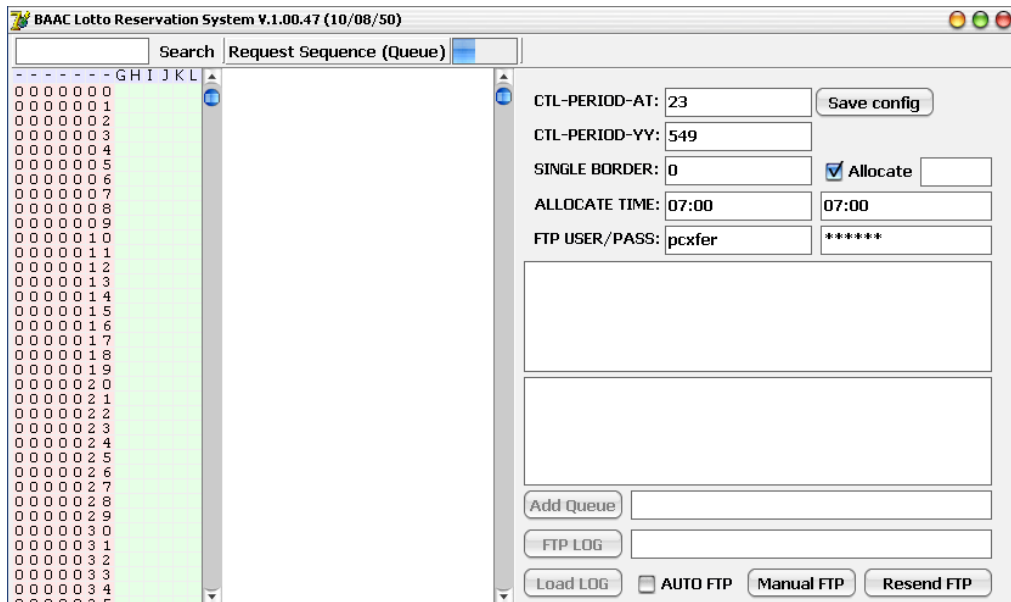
BAAC Lotto Reservation System V.1.00.47 (10/08/50)

Search Request Sequence (Queue)

- - - - - - - G H I J K L
0 0 0 0 0 0 0
0 0 0 0 0 0 1
0 0 0 0 0 0 2
0 0 0 0 0 0 3
0 0 0 0 0 0 4
0 0 0 0 0 0 5
0 0 0 0 0 0 6
0 0 0 0 0 0 7
0 0 0 0 0 0 8
0 0 0 0 0 0 9
0 0 0 0 0 1 0
0 0 0 0 0 1 1
0 0 0 0 0 1 2
0 0 0 0 0 1 3
0 0 0 0 0 1 4
0 0 0 0 0 1 5
0 0 0 0 0 1 6
0 0 0 0 0 1 7
0 0 0 0 0 1 8
0 0 0 0 0 1 9
0 0 0 0 0 2 0
0 0 0 0 0 2 1
0 0 0 0 0 2 2
0 0 0 0 0 2 3
0 0 0 0 0 2 4
0 0 0 0 0 2 5
0 0 0 0 0 2 6
0 0 0 0 0 2 7
0 0 0 0 0 2 8
0 0 0 0 0 2 9
0 0 0 0 0 3 0
0 0 0 0 0 3 1
0 0 0 0 0 3 2
0 0 0 0 0 3 3
0 0 0 0 0 3 4

CTL-PERIOD-AT: 23
Save config
CTL-PERIOD-YY: 549
SINGLE BORDER: 0
Allocate
ALLOCATE TIME: 07:00 07:00
FTP USER/PASS: pcxfer ******

Add Queue
FTP LOG
Load LOG
AUTO FTP
Manual FTP
Resend FTP